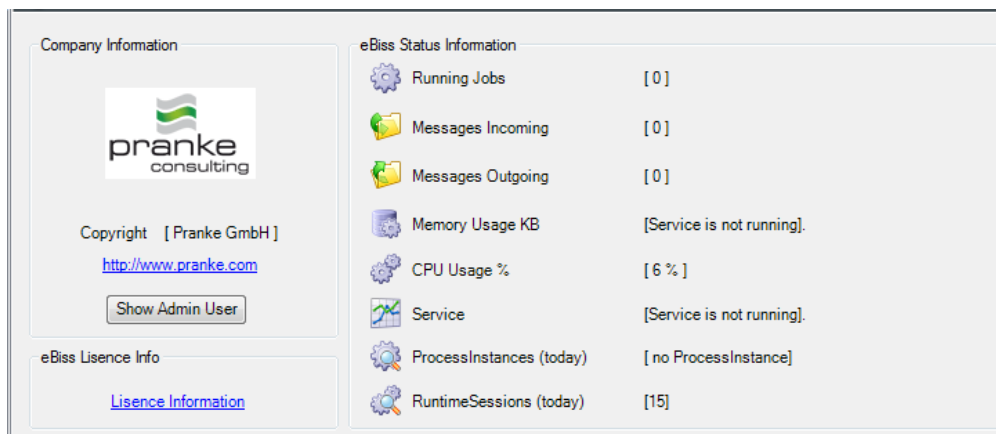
Company Information

pranke
consulting

Copyright [ Pranke GmbH ]

http://www.pranke.com

Show Admin User

eBiss Lisence Info

Lisence Information

eBiss Status Information

| | |
|---|---|
| Running Jobs | [ 0 ] |
| Messages Incoming | [ 0 ] |
| Messages Outgoing | [ 0 ] |
| Memory Usage KB | [Service is not running]. |
| CPU Usage % | [ 6 % ] |
| Service | [Service is not running]. |
| ProcessInstances (today) | [ no ProcessInstance] |
| RuntimeSessions (today) | [15] |